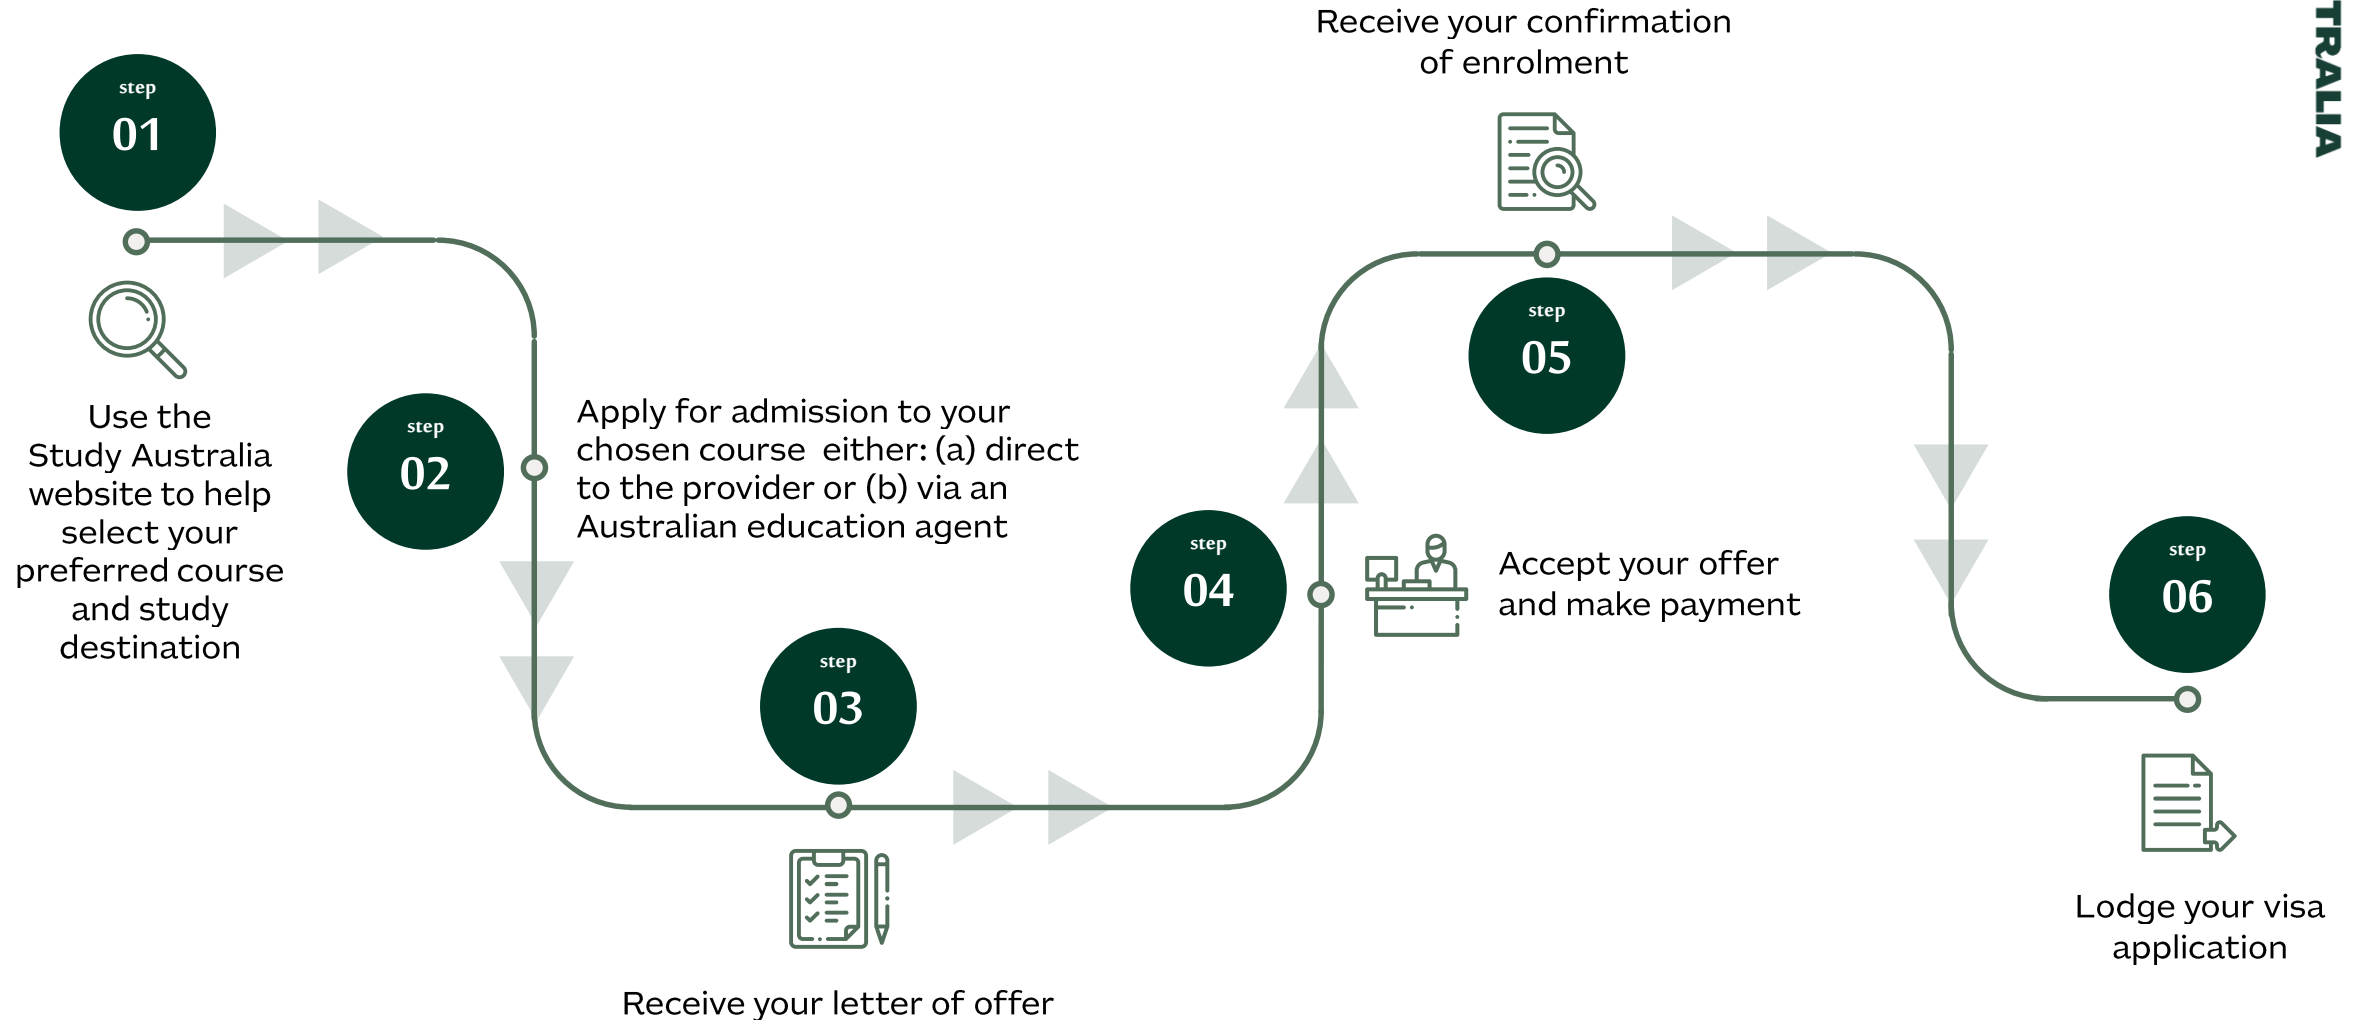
step
01

Use the Study Australia website to help select your preferred course and study destination

step
02

Apply for admission to your chosen course either: (a) direct to the provider or (b) via an Australian education agent

step
03

Receive your letter of offer

step
04

Accept your offer and make payment

step
05

Receive your confirmation of enrolment

step
06

Lodge your visa application

TRALIA